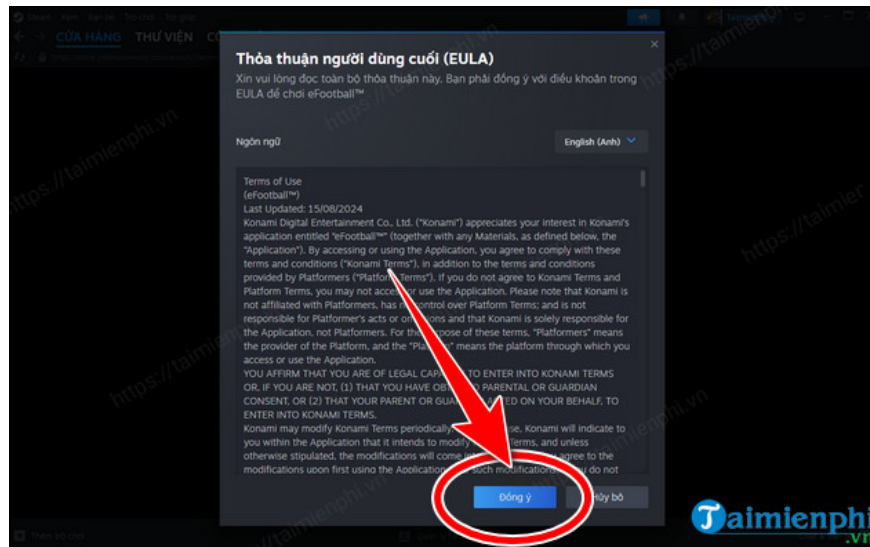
CỬA HÀNG THƯ VIỆN

Thỏa thuận người dùng cuối (EULA)

Xin vui lòng đọc toàn bộ thỏa thuận này. Bạn phải đồng ý với điều khoản trong EULA để chơi eFootball™

Ngôn ngữ

English (Anh)

Terms of Use
(eFootball™)
Last Updated: 15/08/2024
Konami Digital Entertainment Co., Ltd. ("Konami") appreciates your interest in Konami's application entitled "eFootball™" (together with any Materials, as defined below, the "Application"). By accessing or using the Application, you agree to comply with these terms and conditions ("Konami Terms"), in addition to the terms and conditions provided by Platformers ("Platform Terms"). If you do not agree to Konami Terms and Platform Terms, you may not access or use the Application. Please note that Konami is not affiliated with Platformers, has no control over Platform Terms; and is not responsible for Platformer's acts or omissions and that Konami is solely responsible for the Application, not Platformers. For the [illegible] of these terms, "Platformers" means the provider of the Platform, and the "Pla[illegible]" means the platform through which you access or use the Application.
YOU AFFIRM THAT YOU ARE OF LEGAL CAPA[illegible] TO ENTER INTO KONAMI TERMS OR, IF YOU ARE NOT, (1) THAT YOU HAVE OBT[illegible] PARENTAL OR GUARDIAN CONSENT, OR (2) THAT YOUR PARENT OR GUA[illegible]ED ON YOUR BEHALF, TO ENTER INTO KONAMI TERMS.
Konami may modify Konami Terms periodically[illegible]se, Konami will indicate to you within the Application that it intends to modify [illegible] Terms, and unless otherwise stipulated, the modifications will come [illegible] agree to the modifications upon first using the Application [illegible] such modifications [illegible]u do not

Đồng ý

Hủy bỏ

Taimienphi.vn